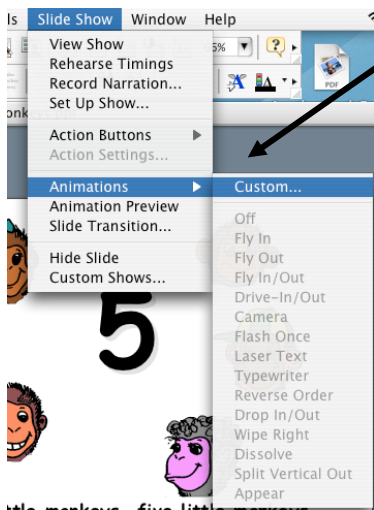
ls Slide Show Window Help

View Show
Rehearse Timings
Record Narration...
Set Up Show...

Action Buttons
Action Settings...

Animations
Animation Preview
Slide Transition...

Hide Slide
Custom Shows...

5%

PDF

nkey

Custom...

Off
Fly In
Fly Out
Fly In/Out
Drive-In/Out
Camera
Flash Once
Laser Text
Typewriter
Reverse Order
Drop In/Out
Wipe Right
Dissolve
Split Vertical Out
Appear

5

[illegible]ttle monkeys, five little monkeys